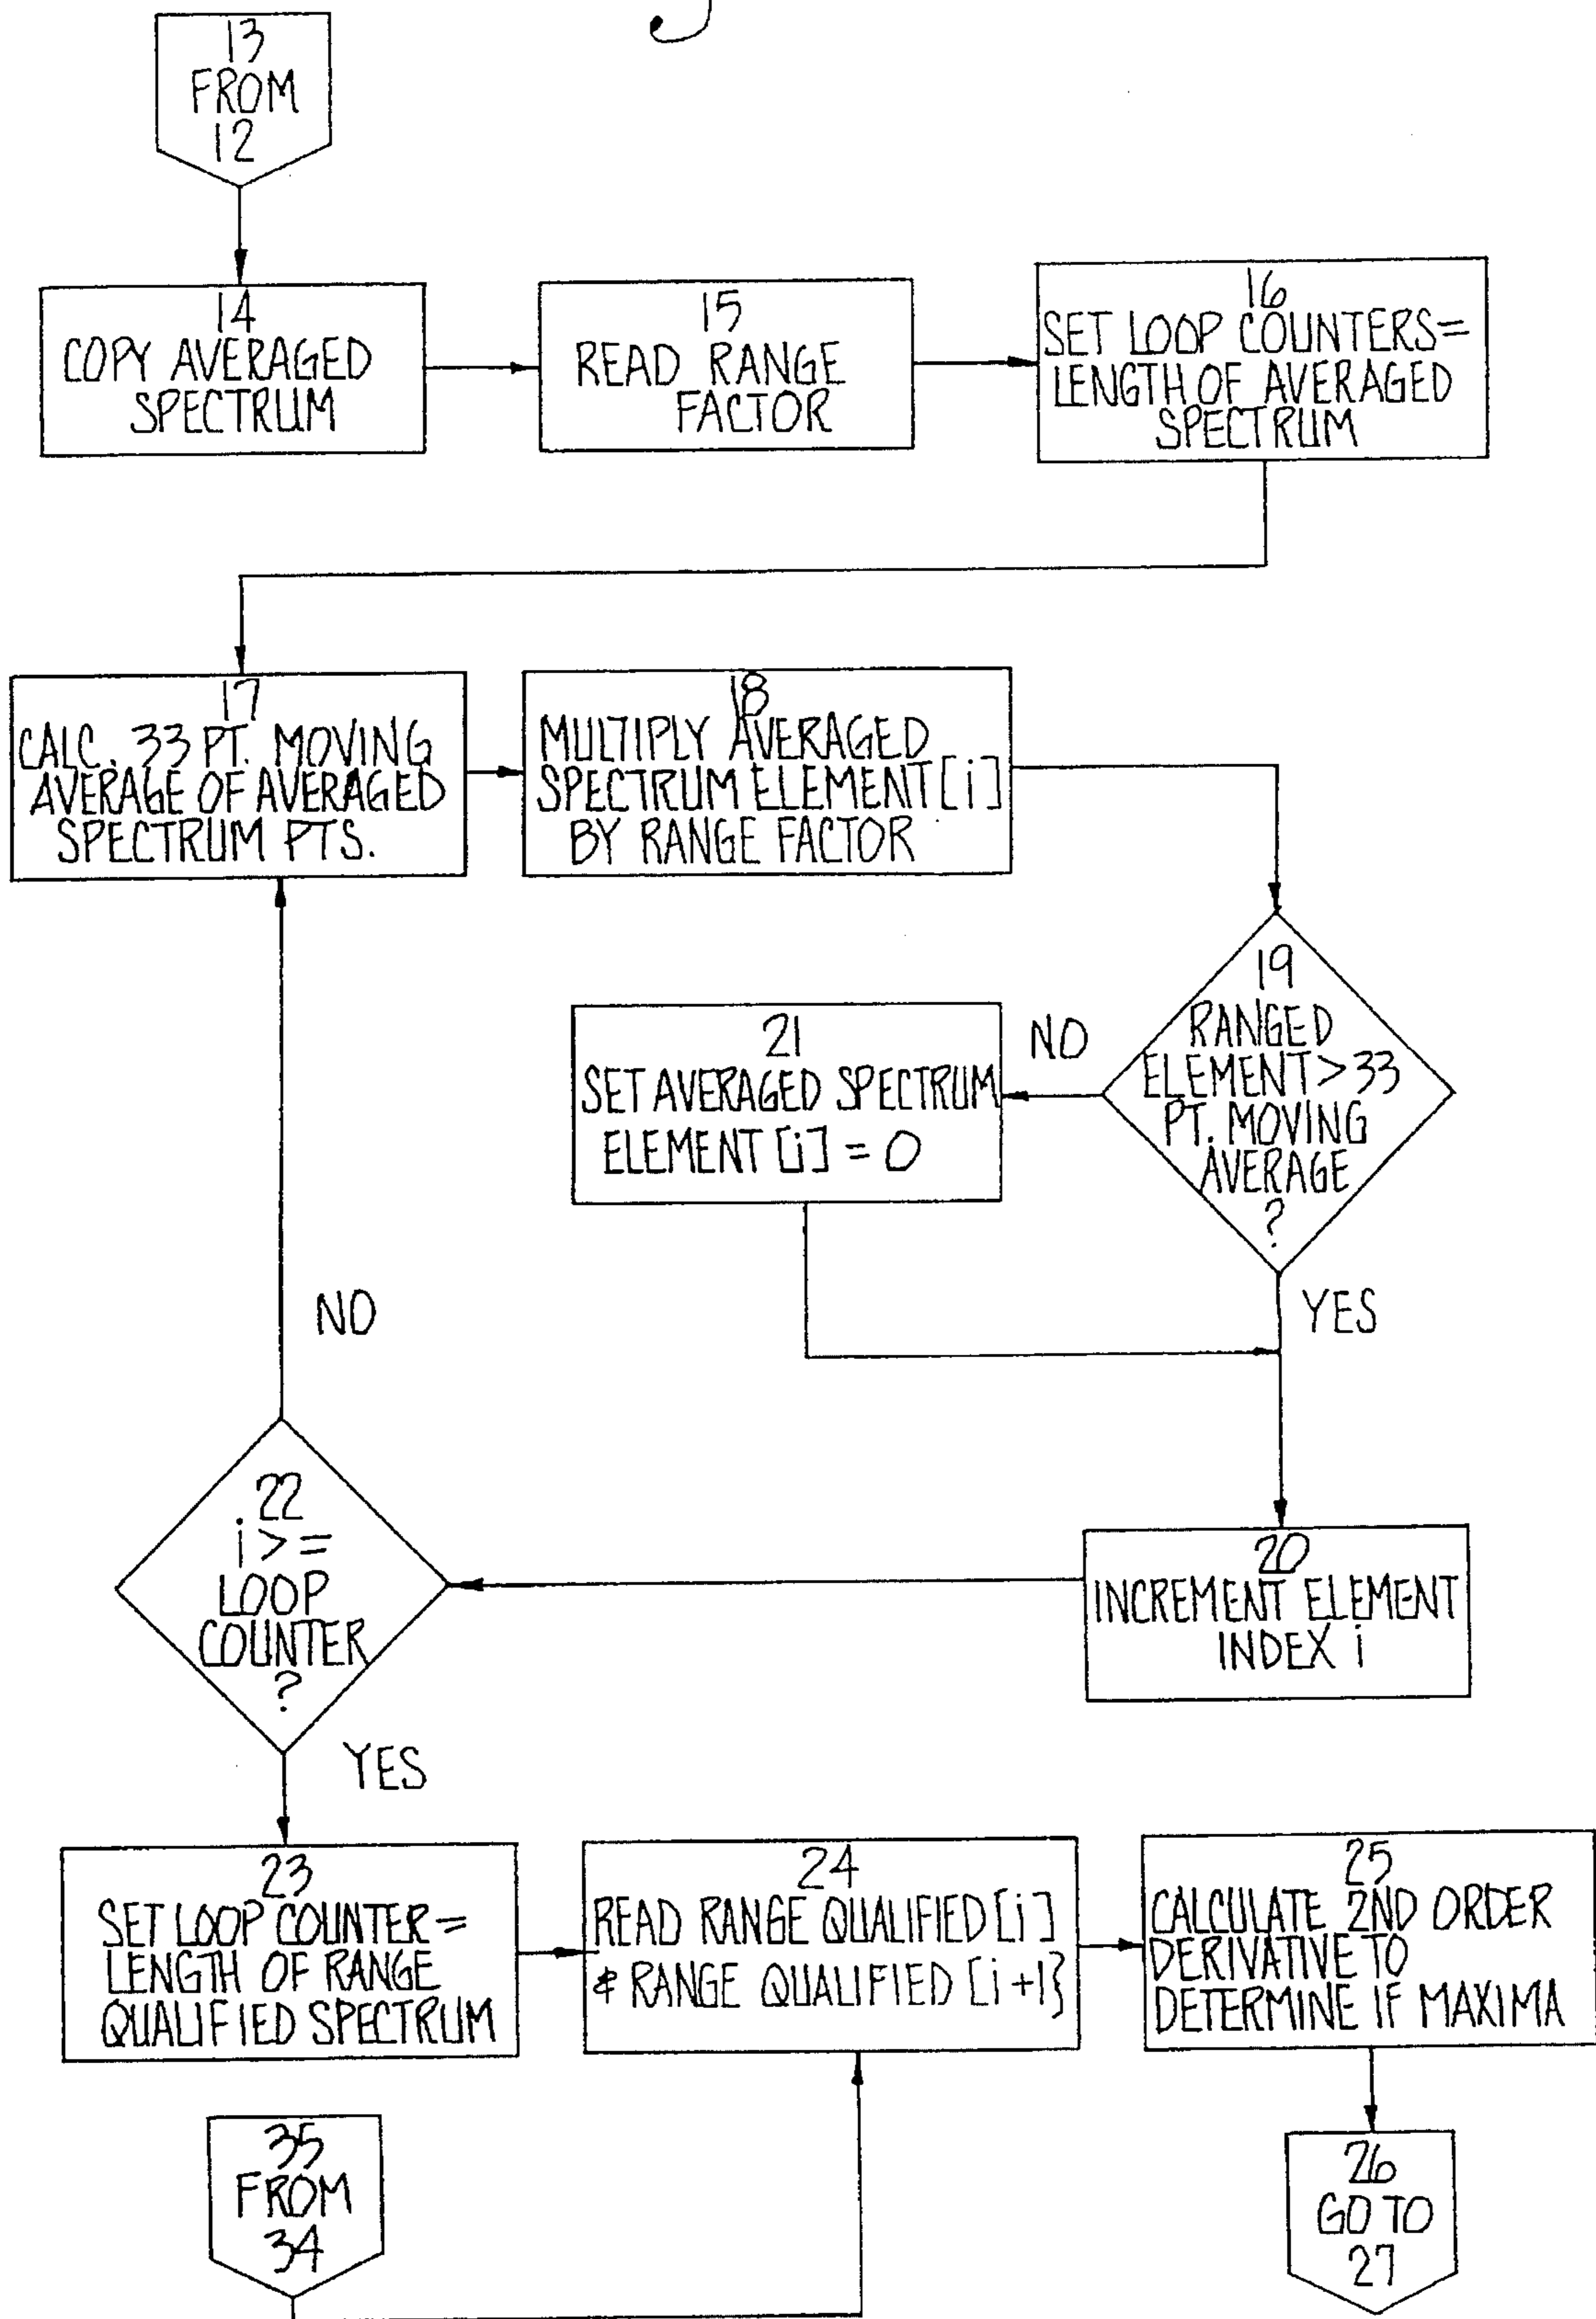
13
FROM
12

14
COPY AVERAGED SPECTRUM

15
READ RANGE FACTOR

16
SET LOOP COUNTERS= LENGTH OF AVERAGED SPECTRUM

17
CALC. 33 PT. MOVING AVERAGE OF AVERAGED SPECTRUM PTS.

18
MULTIPLY AVERAGED SPECTRUM ELEMENT[i] BY RANGE FACTOR

19
RANGED ELEMENT > 33 PT. MOVING AVERAGE ?

NO

21
SET AVERAGED SPECTRUM ELEMENT [i] = 0

YES

NO

20
INCREMENT ELEMENT INDEX i

22
i >= LOOP COUNTER ?

YES

23
SET LOOP COUNTER = LENGTH OF RANGE QUALIFIED SPECTRUM

24
READ RANGE QUALIFIED [i] & RANGE QUALIFIED [i+1]

25
CALCULATE 2ND ORDER DERIVATIVE TO DETERMINE IF MAXIMA

35
FROM
34

26
GO TO
27